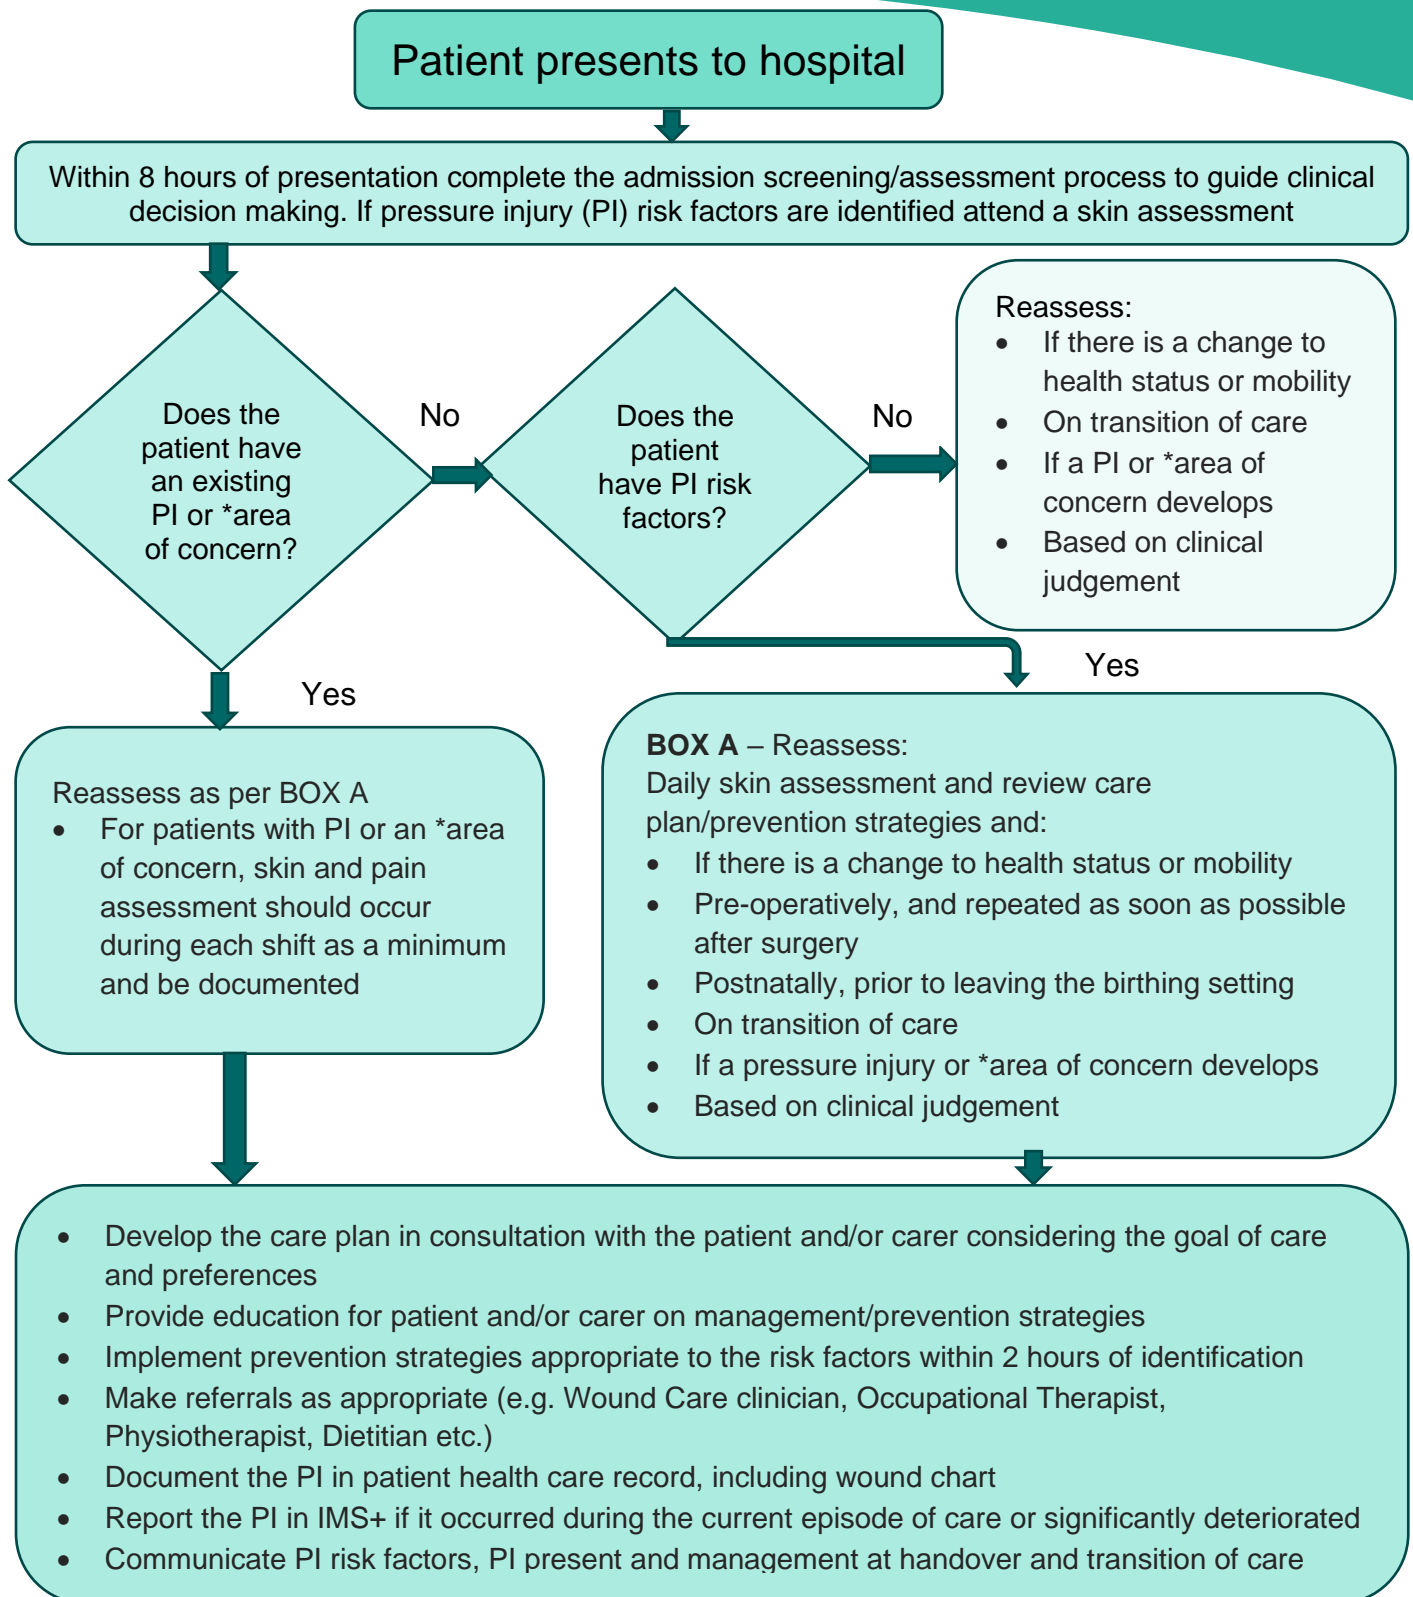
Patient presents to hospital

Within 8 hours of presentation complete the admission screening/assessment process to guide clinical decision making. If pressure injury (PI) risk factors are identified attend a skin assessment

Does the patient have an existing PI or *area of concern?

No

Does the patient have PI risk factors?

No

Reassess:
- If there is a change to health status or mobility
- On transition of care
- If a PI or *area of concern develops
- Based on clinical judgement

Yes

Yes

Reassess as per BOX A
- For patients with PI or an *area of concern, skin and pain assessment should occur during each shift as a minimum and be documented

**BOX A** – Reassess:
Daily skin assessment and review care plan/prevention strategies and:
- If there is a change to health status or mobility
- Pre-operatively, and repeated as soon as possible after surgery
- Postnatally, prior to leaving the birthing setting
- On transition of care
- If a pressure injury or *area of concern develops
- Based on clinical judgement

- Develop the care plan in consultation with the patient and/or carer considering the goal of care and preferences
- Provide education for patient and/or carer on management/prevention strategies
- Implement prevention strategies appropriate to the risk factors within 2 hours of identification
- Make referrals as appropriate (e.g. Wound Care clinician, Occupational Therapist, Physiotherapist, Dietitian etc.)
- Document the PI in patient health care record, including wound chart
- Report the PI in IMS+ if it occurred during the current episode of care or significantly deteriorated
- Communicate PI risk factors, PI present and management at handover and transition of care